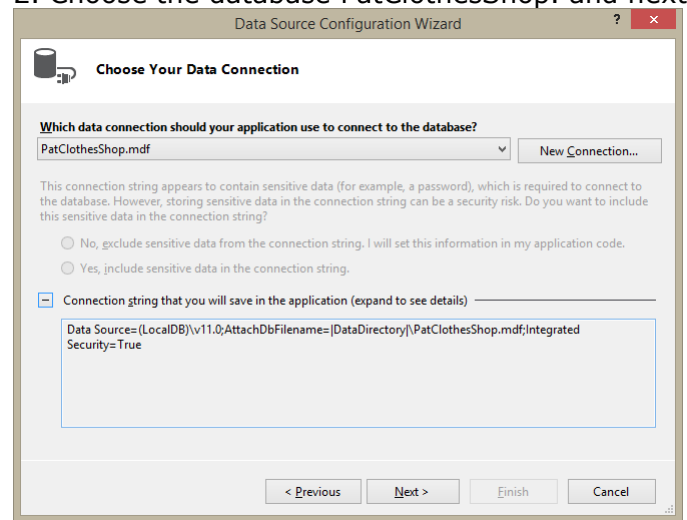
2. Choose the database PatClothesShop. and next

Data Source Configuration Wizard

?

Choose Your Data Connection

Which data connection should your application use to connect to the database?

PatClothesShop.mdf

New Connection...

This connection string appears to contain sensitive data (for example, a password), which is required to connect to the database. However, storing sensitive data in the connection string can be a security risk. Do you want to include this sensitive data in the connection string?

No, exclude sensitive data from the connection string. I will set this information in my application code.

Yes, include sensitive data in the connection string.

Connection string that you will save in the application (expand to see details)

Data Source=(LocalDB)\v11.0;AttachDbFilename=|DataDirectory|\PatClothesShop.mdf;Integrated Security=True

< Previous

Next >

Finish

Cancel